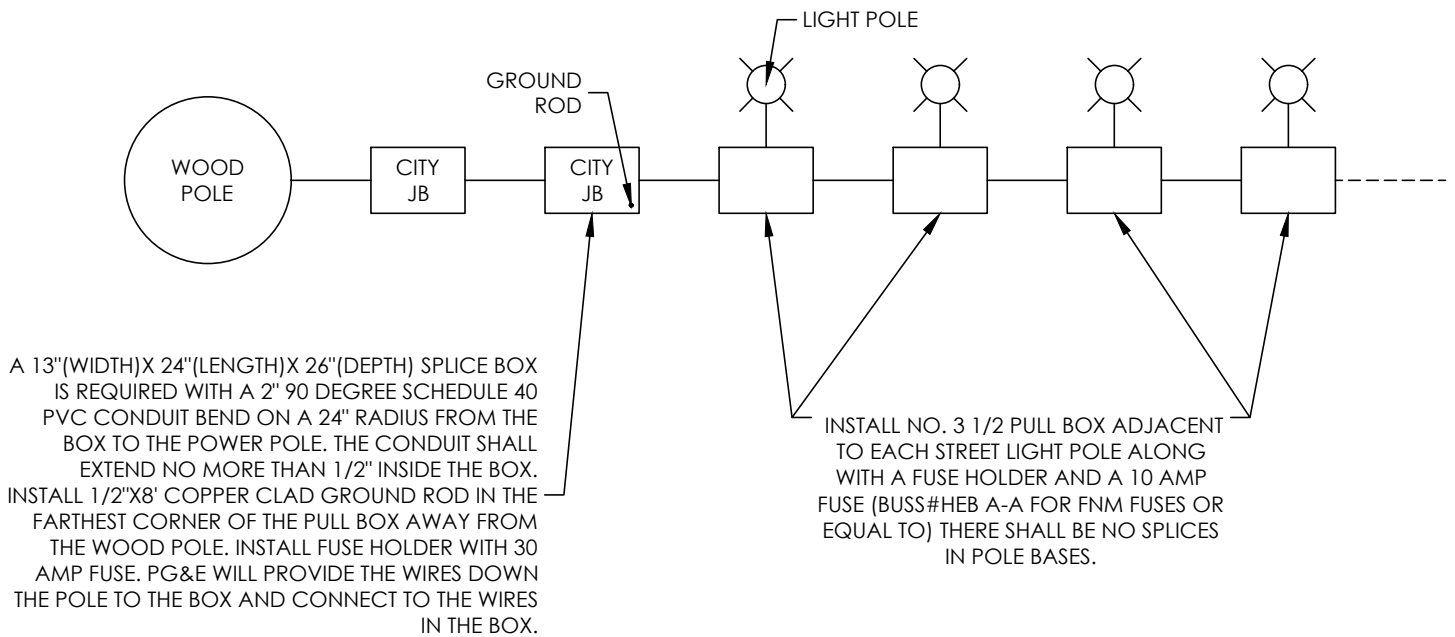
LIGHT POLE

GROUND ROD

WOOD POLE

CITY JB

CITY JB

A 13"(WIDTH)X 24"(LENGTH)X 26"(DEPTH) SPLICE BOX IS REQUIRED WITH A 2" 90 DEGREE SCHEDULE 40 PVC CONDUIT BEND ON A 24" RADIUS FROM THE BOX TO THE POWER POLE. THE CONDUIT SHALL EXTEND NO MORE THAN 1/2" INSIDE THE BOX. INSTALL 1/2"X8' COPPER CLAD GROUND ROD IN THE FARTHEST CORNER OF THE PULL BOX AWAY FROM THE WOOD POLE. INSTALL FUSE HOLDER WITH 30 AMP FUSE. PG&E WILL PROVIDE THE WIRES DOWN THE POLE TO THE BOX AND CONNECT TO THE WIRES IN THE BOX.

INSTALL NO. 3 1/2 PULL BOX ADJACENT TO EACH STREET LIGHT POLE ALONG WITH A FUSE HOLDER AND A 10 AMP FUSE (BUSS#HEB A-A FOR FNM FUSES OR EQUAL TO) THERE SHALL BE NO SPLICES IN POLE BASES.